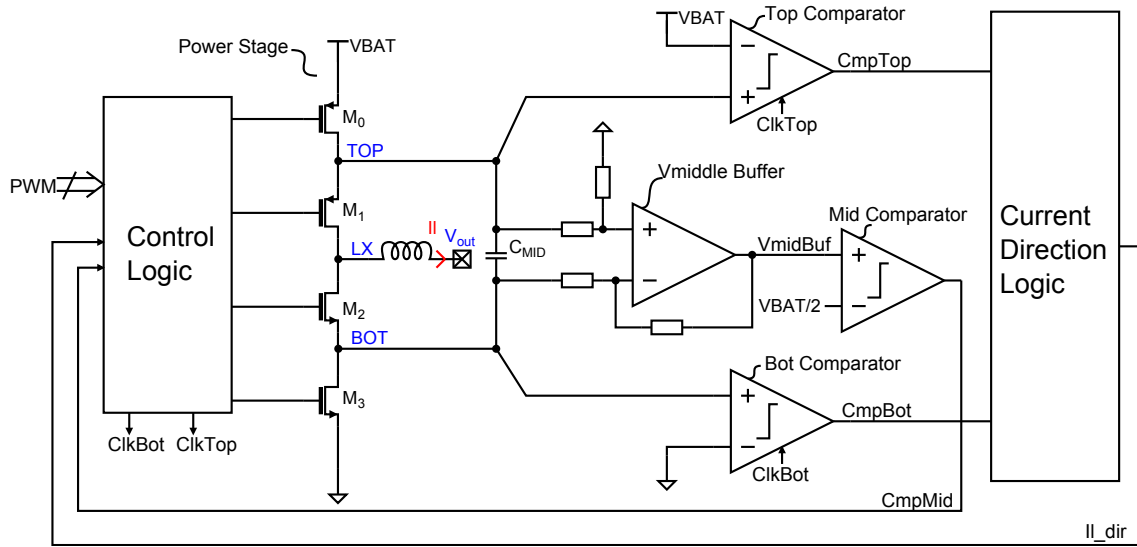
Power Stage
VBAT
VBAT
Top Comparator
−
+
CmpTop
ClkTop
$M_0$
TOP
$M_1$
Vmiddle Buffer
Mid Comparator
PWM
Control Logic
Il
$V_{out}$
LX
$C_{MID}$
+
−
VmidBuf
+
−
VBAT/2
Current Direction Logic
$M_2$
BOT
Bot Comparator
$M_3$
+
−
CmpBot
ClkBot
ClkBot ClkTop
CmpMid
Il_dir